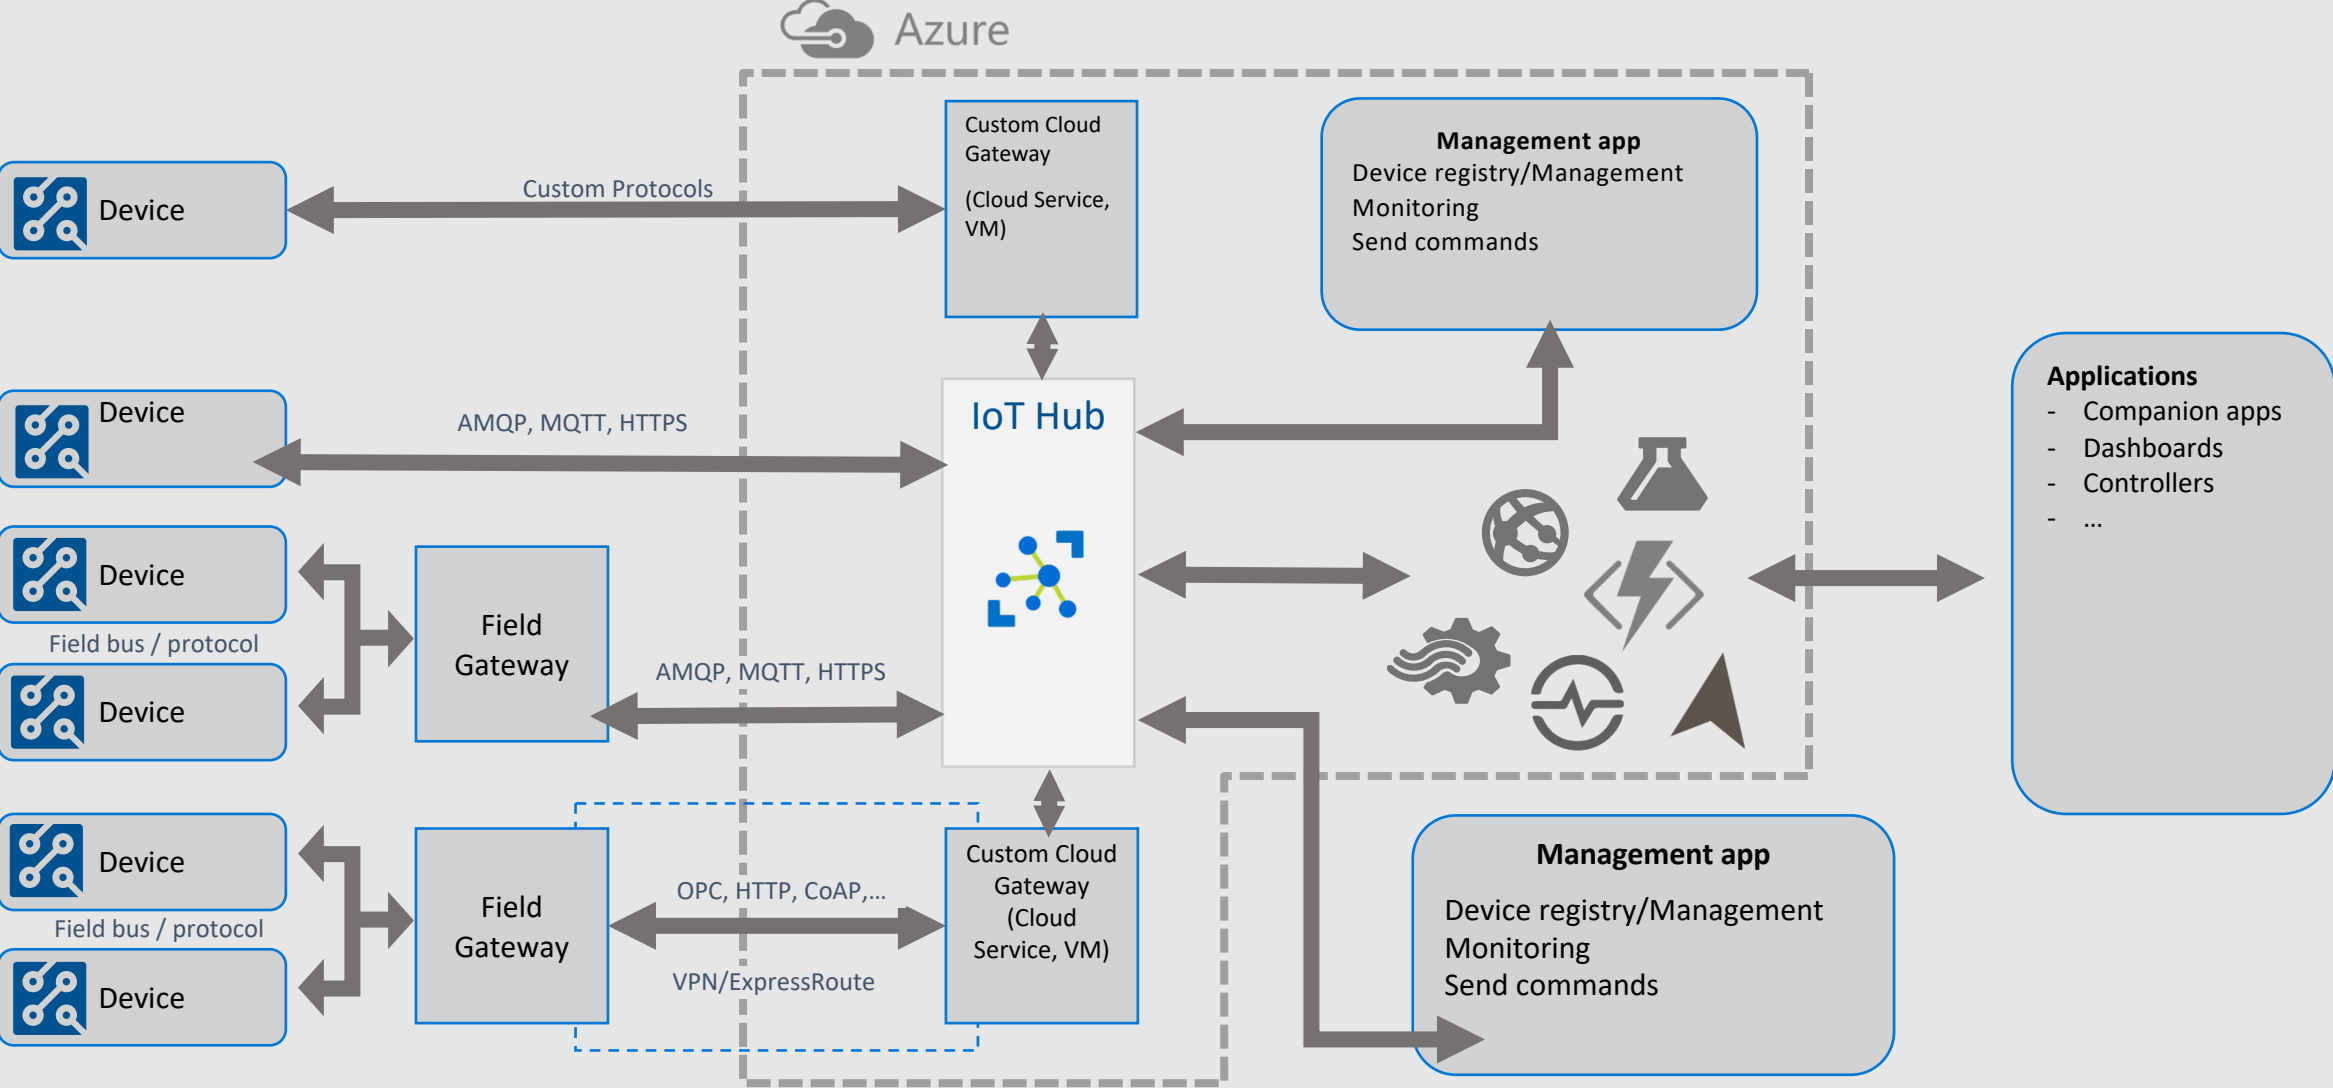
Azure

Device

Custom Protocols

Custom Cloud Gateway

(Cloud Service, VM)

Management app
Device registry/Management
Monitoring
Send commands

Device

AMQP, MQTT, HTTPS

IoT Hub

Applications
- Companion apps
- Dashboards
- Controllers
- ...

Device

Field bus / protocol

Field Gateway

AMQP, MQTT, HTTPS

Device

Device

Field bus / protocol

Field Gateway

OPC, HTTP, CoAP,...

VPN/ExpressRoute

Custom Cloud Gateway (Cloud Service, VM)

Device

Management app

Device registry/Management
Monitoring
Send commands